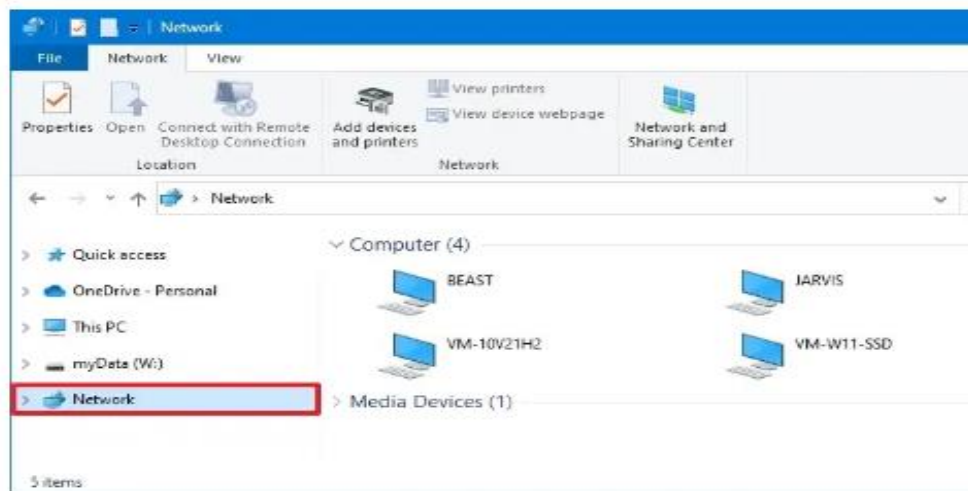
Network

File
Network
View

Properties
Open
Connect with Remote Desktop Connection
Location

Add devices and printers
View printers
View device webpage
Network

Network and Sharing Center

Network

Quick access
OneDrive - Personal
This PC
myData (W:)
Network

Computer (4)
BEAST
JARVIS
VM-10V21H2
VM-W11-SSD

Media Devices (1)

5 items